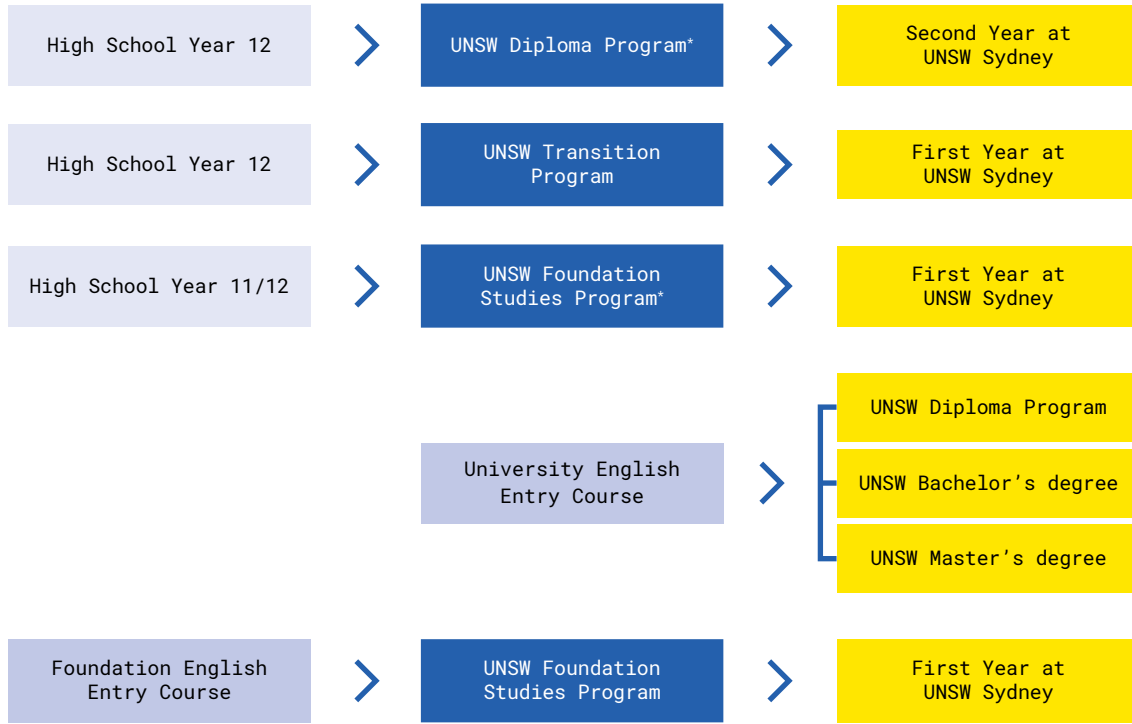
High School Year 12

UNSW Diploma Program*

Second Year at UNSW Sydney

High School Year 12

UNSW Transition Program

First Year at UNSW Sydney

High School Year 11/12

UNSW Foundation Studies Program*

First Year at UNSW Sydney

University English Entry Course

UNSW Diploma Program

UNSW Bachelor’s degree

UNSW Master’s degree

Foundation English Entry Course

UNSW Foundation Studies Program

First Year at UNSW Sydney